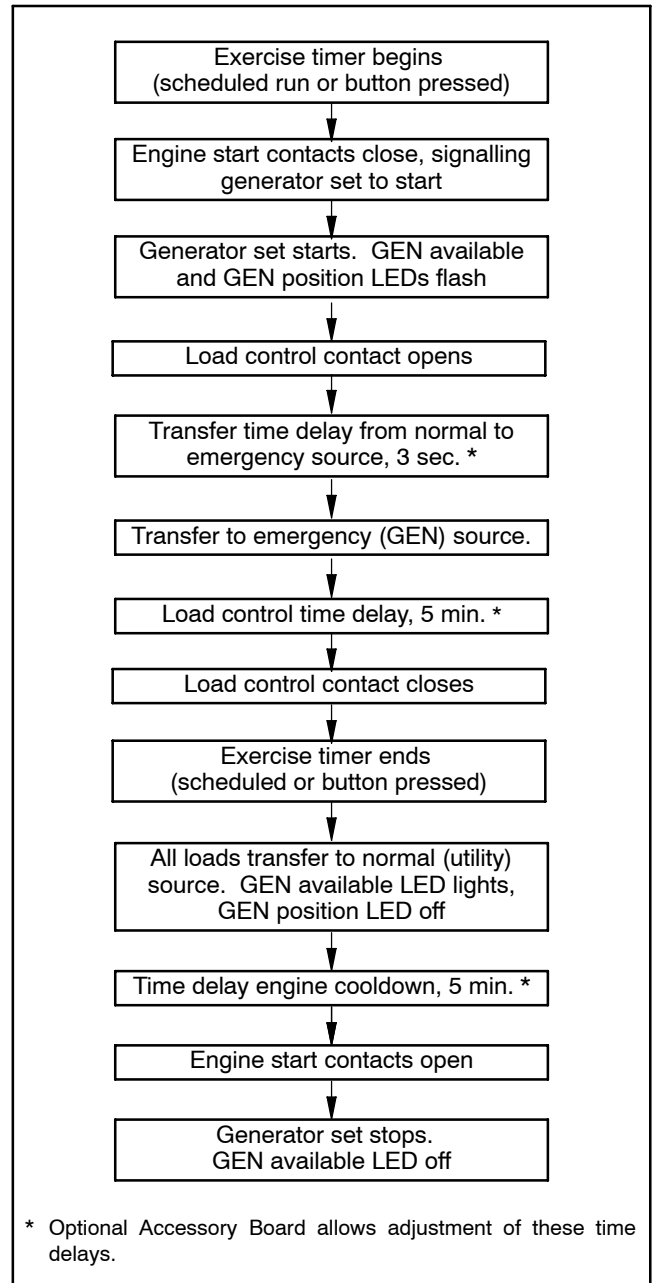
Exercise timer begins (scheduled run or button pressed)

Engine start contacts close, signalling generator set to start

Generator set starts. GEN available and GEN position LEDs flash

Load control contact opens

Transfer time delay from normal to emergency source, 3 sec. *

Transfer to emergency (GEN) source.

Load control time delay, 5 min. *

Load control contact closes

Exercise timer ends (scheduled or button pressed)

All loads transfer to normal (utility) source. GEN available LED lights, GEN position LED off

Time delay engine cooldown, 5 min. *

Engine start contacts open

Generator set stops. GEN available LED off

* Optional Accessory Board allows adjustment of these time delays.